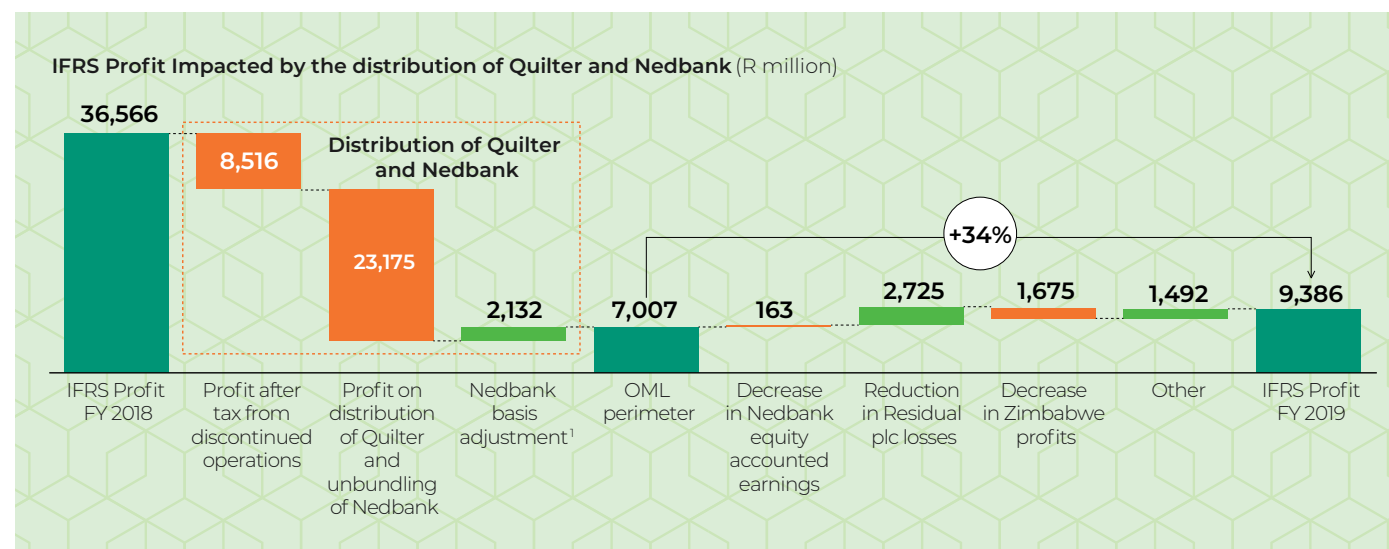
IFRS Profit Impacted by the distribution of Quilter and Nedbank (R million)

36,566

8,516

Distribution of Quilter and Nedbank

23,175

2,132

7,007

+34%

163

2,725

1,675

1,492

9,386

IFRS Profit FY 2018

Profit after tax from discontinued operations

Profit on distribution of Quilter and unbundling of Nedbank

Nedbank basis adjustment$^1$

OML perimeter

Decrease in Nedbank equity accounted earnings

Reduction in Residual plc losses

Decrease in Zimbabwe profits

Other

IFRS Profit FY 2019